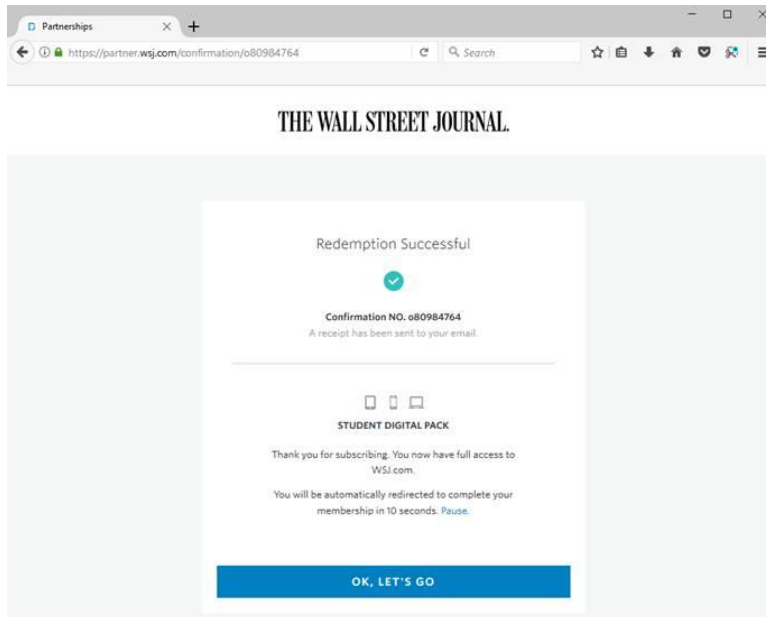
D Partnerships

https://partner.wsj.com/confirmation/o80984764

Search

THE WALL STREET JOURNAL.

Redemption Successful

Confirmation NO. o80984764

A receipt has been sent to your email.

STUDENT DIGITAL PACK

Thank you for subscribing. You now have full access to WSJ.com.

You will be automatically redirected to complete your membership in 10 seconds. Pause.

OK, LET'S GO